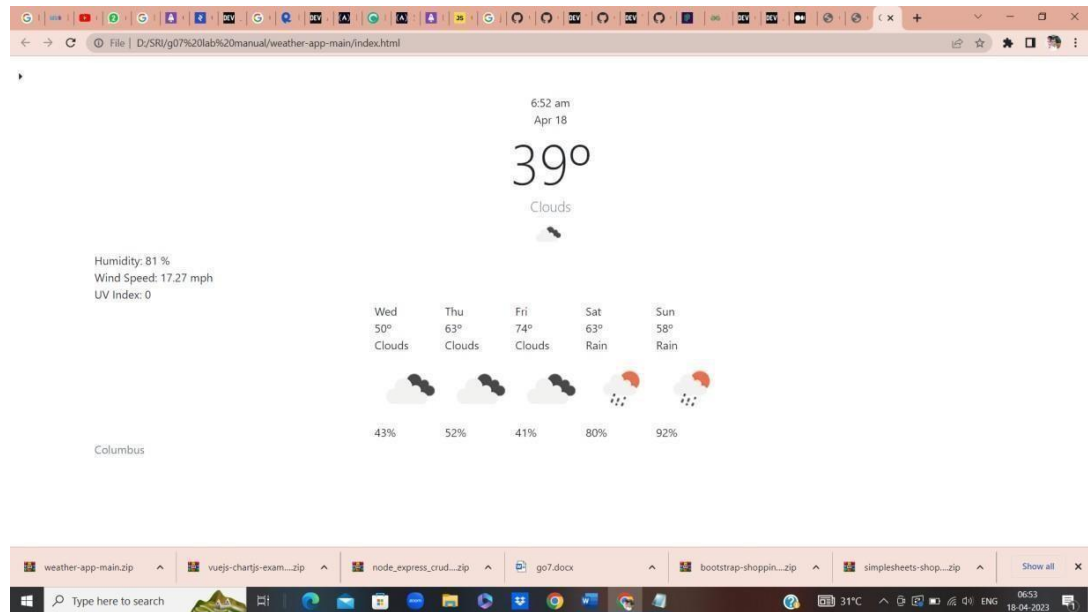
File | D:/SRI/g07%20lab%20manual/weather-app-main/index.html

6:52 am
Apr 18
39°
Clouds

Humidity: 81 %
Wind Speed: 17.27 mph
UV Index: 0

| Wed | Thu | Fri | Sat | Sun |
|---|---|---|---|---|
| 50° | 63° | 74° | 63° | 58° |
| Clouds | Clouds | Clouds | Rain | Rain |
| 43% | 52% | 41% | 80% | 92% |

Columbus

weather-app-main.zip
vuejs-chartjs-exam....zip
node_express_crud....zip
go7.docx
bootstrap-shoppin....zip
simplesheets-shop....zip
Show all

Type here to search
31°C
ENG
06:53
18-04-2023